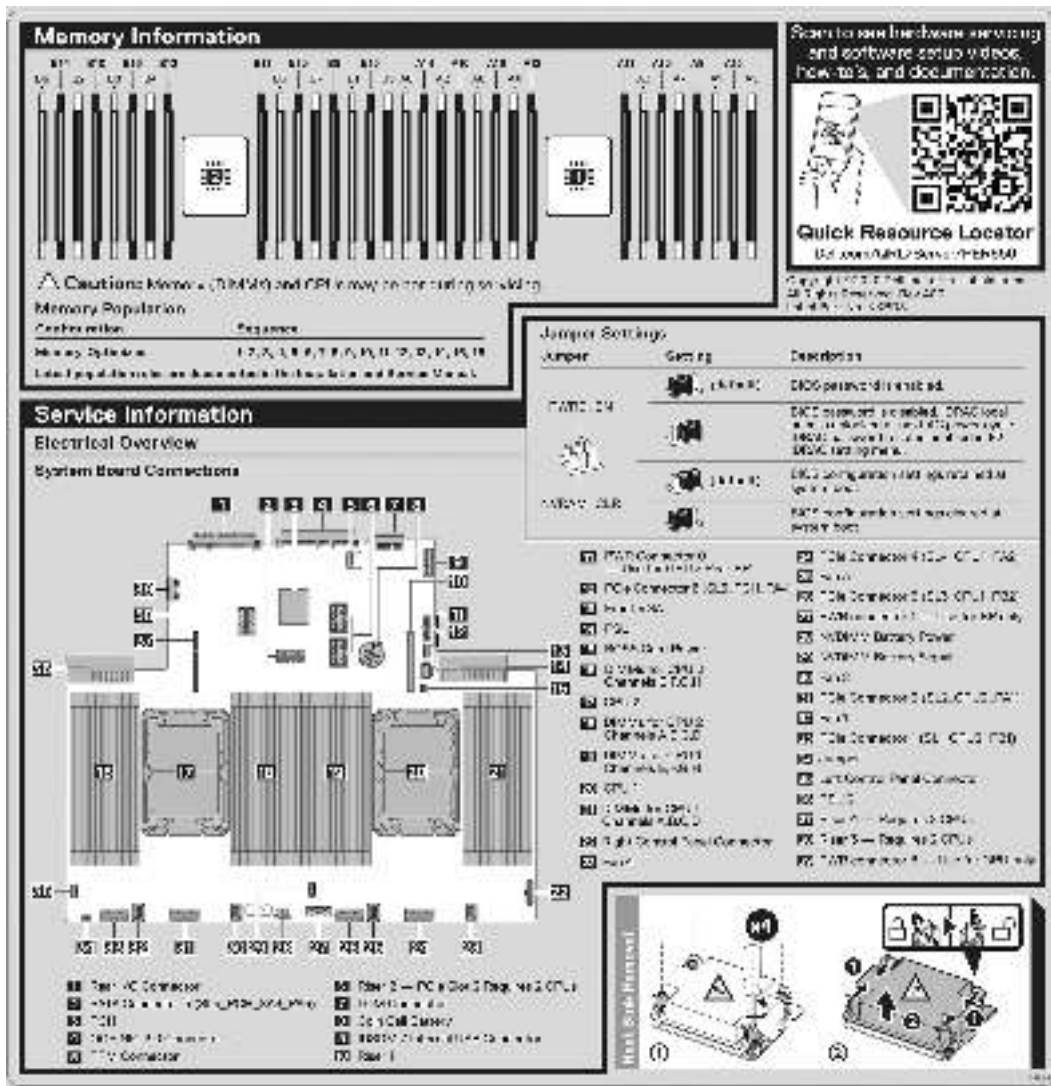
Memory Information

Caution: Memory (DIMMs) and CPU may be hot during servicing.

Memory Population

| Configuration | Sequence |
|---|---|
| Memory Optimized | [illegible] |

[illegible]

Scan to see hardware servicing and software setup videos, how-to's, and documentation.

Quick Resource Locator

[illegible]

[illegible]

Jumper Settings

| Jumper | Setting | Description |
|---|---|---|
| PWRD_EN | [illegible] | BIOS password is enabled. |
| | | BIOS password is disabled. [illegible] |
| NVRAM_CLR | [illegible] | BIOS configuration settings are retained at system boot. |
| | | BIOS configuration settings are cleared at system boot. |

Service Information

Electrical Overview

System Board Connections

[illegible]

Heat Sink Removal

(1)

(2)